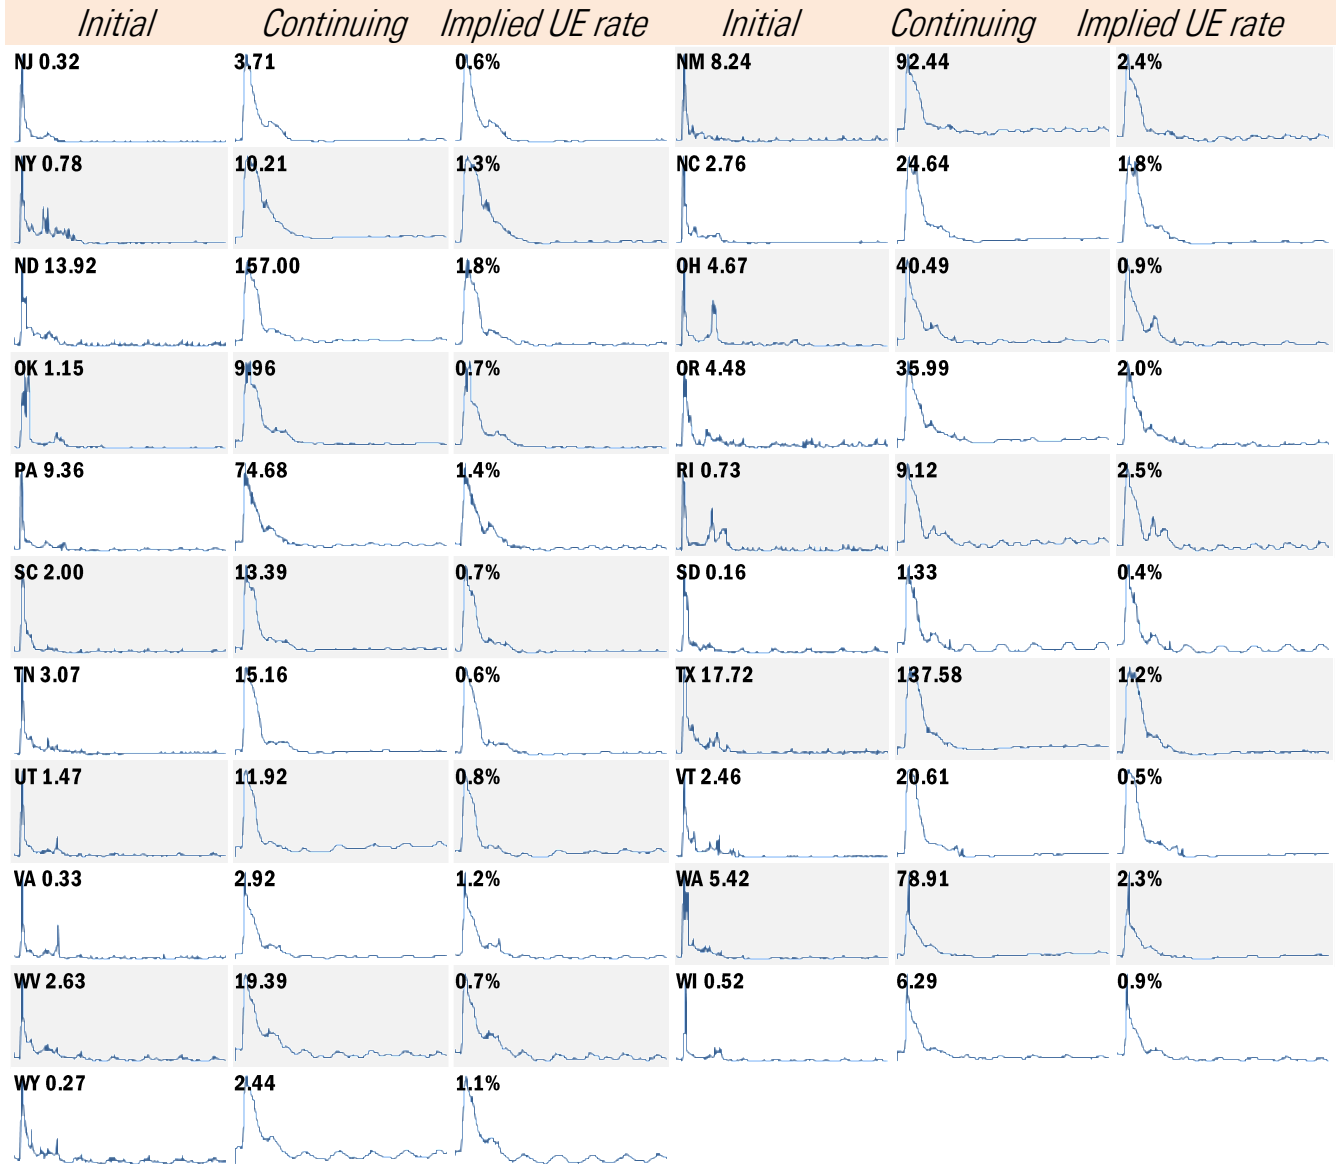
| Initial | Continuing | Implied UE rate | Initial | Continuing | Implied UE rate |
|---|---|---|---|---|---|
| NJ 0.32 | 3.71 | 0.6% | NM 8.24 | 92.44 | 2.4% |
| NY 0.78 | 10.21 | 1.3% | NC 2.76 | 24.64 | 1.8% |
| ND 13.92 | 157.00 | 1.8% | OH 4.67 | 40.49 | 0.9% |
| OK 1.15 | 9.96 | 0.7% | OR 4.48 | 35.99 | 2.0% |
| PA 9.36 | 74.68 | 1.4% | RI 0.73 | 9.12 | 2.5% |
| SC 2.00 | 13.39 | 0.7% | SD 0.16 | 1.33 | 0.4% |
| TN 3.07 | 15.16 | 0.6% | TX 17.72 | 187.58 | 1.2% |
| UT 1.47 | 11.92 | 0.8% | VT 2.46 | 20.61 | 0.5% |
| VA 0.33 | 2.92 | 1.2% | WA 5.42 | 78.91 | 2.3% |
| WV 2.63 | 19.39 | 0.7% | WI 0.52 | 6.29 | 0.9% |
| WY 0.27 | 2.44 | 1.1% | | | |